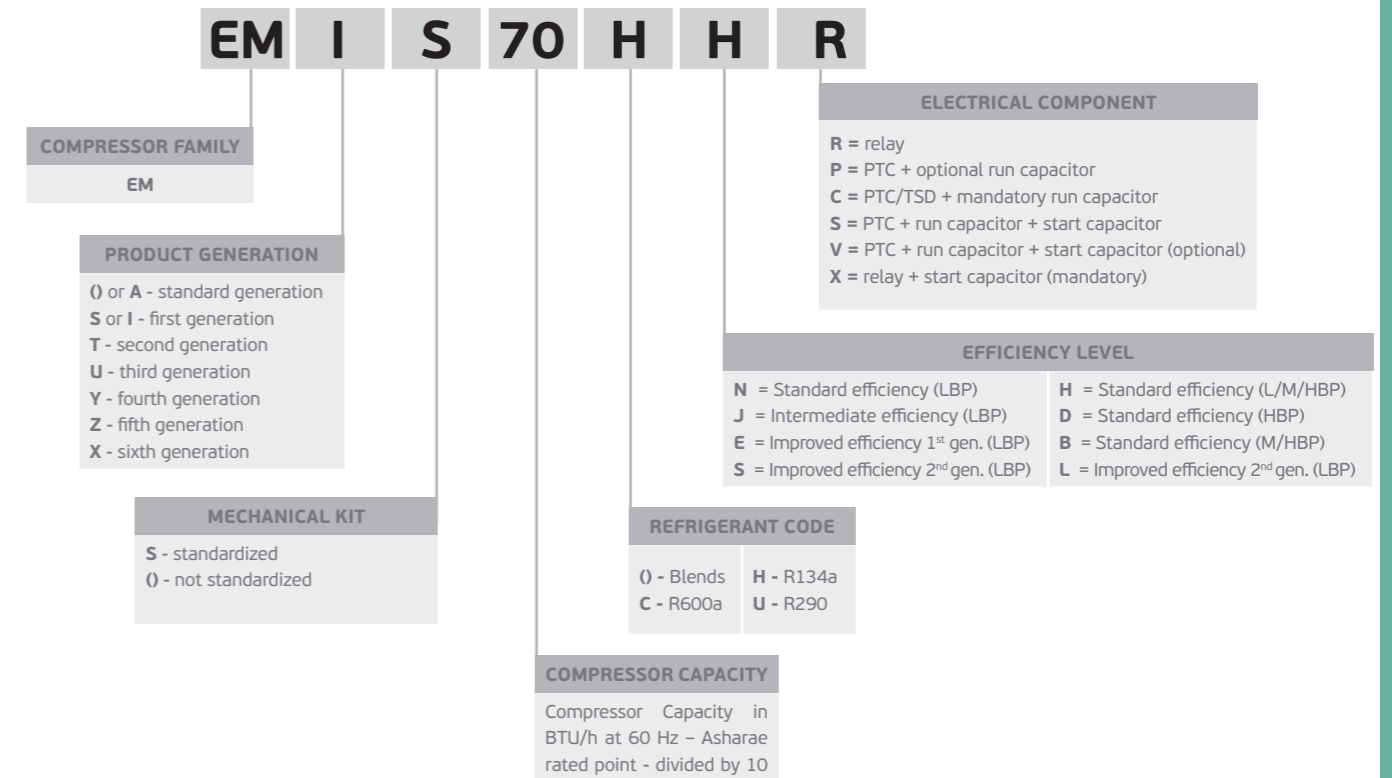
EM I S 70 H H R

ELECTRICAL COMPONENT

**R =** relay
**P =** PTC + optional run capacitor
**C =** PTC/TSD + mandatory run capacitor
**S =** PTC + run capacitor + start capacitor
**V =** PTC + run capacitor + start capacitor (optional)
**X =** relay + start capacitor (mandatory)

COMPRESSOR FAMILY

EM

PRODUCT GENERATION

() or A - standard generation
S or I - first generation
T - second generation
U - third generation
Y - fourth generation
Z - fifth generation
X - sixth generation

EFFICIENCY LEVEL

| | |
|---|---|
| N = Standard efficiency (LBP) | H = Standard efficiency (L/M/HBP) |
| J = Intermediate efficiency (LBP) | D = Standard efficiency (HBP) |
| E = Improved efficiency 1$^{st}$ gen. (LBP) | B = Standard efficiency (M/HBP) |
| S = Improved efficiency 2$^{nd}$ gen. (LBP) | L = Improved efficiency 2$^{nd}$ gen. (LBP) |

MECHANICAL KIT

S - standardized
() - not standardized

REFRIGERANT CODE

| | |
|---|---|
| () - Blends | H - R134a |
| C - R600a | U - R290 |

COMPRESSOR CAPACITY

Compressor Capacity in BTU/h at 60 Hz – Asharae rated point - divided by 10